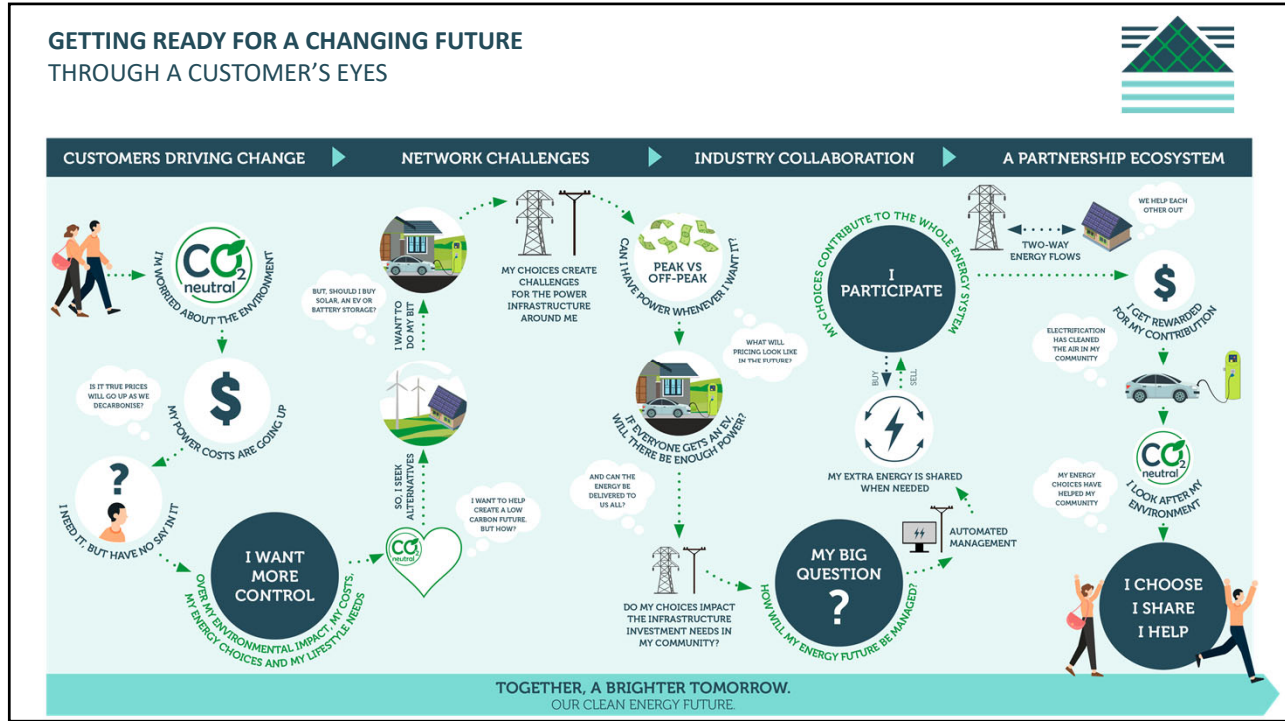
GETTING READY FOR A CHANGING FUTURE
THROUGH A CUSTOMER'S EYES

CUSTOMERS DRIVING CHANGE
NETWORK CHALLENGES
INDUSTRY COLLABORATION
A PARTNERSHIP ECOSYSTEM

$CO_2$ neutral
I'M WORRIED ABOUT THE ENVIRONMENT

IS IT TRUE PRICES WILL GO UP AS WE DECARBONISE?

$
MY POWER COSTS ARE GOING UP

?
I NEED IT, BUT HAVE NO SAY IN IT

I WANT MORE CONTROL
OVER MY ENVIRONMENTAL IMPACT, MY COSTS, MY ENERGY CHOICES AND MY LIFESTYLE NEEDS

$CO_2$ neutral

I WANT TO HELP CREATE A LOW CARBON FUTURE. BUT HOW?

SO, I SEEK ALTERNATIVES

I WANT TO DO MY BIT

BUT, SHOULD I BUY SOLAR, AN EV OR BATTERY STORAGE?

MY CHOICES CREATE CHALLENGES FOR THE POWER INFRASTRUCTURE AROUND ME

PEAK VS OFF-PEAK
CAN I HAVE POWER WHENEVER I WANT IT?

WHAT WILL PRICING LOOK LIKE IN THE FUTURE?

IF EVERYONE GETS AN EV, WILL THERE BE ENOUGH POWER?

AND CAN THE ENERGY BE DELIVERED TO US ALL?

DO MY CHOICES IMPACT THE INFRASTRUCTURE INVESTMENT NEEDS IN MY COMMUNITY?

MY BIG QUESTION
?
HOW WILL MY ENERGY FUTURE BE MANAGED?

AUTOMATED MANAGEMENT

MY EXTRA ENERGY IS SHARED WHEN NEEDED

BUY
SELL

I PARTICIPATE
MY CHOICES CONTRIBUTE TO THE WHOLE ENERGY SYSTEM

TWO-WAY ENERGY FLOWS

WE HELP EACH OTHER OUT

$
I GET REWARDED FOR MY CONTRIBUTION

ELECTRIFICATION HAS CLEANED THE AIR IN MY COMMUNITY

$CO_2$ neutral
I LOOK AFTER MY ENVIRONMENT

MY ENERGY CHOICES HAVE HELPED MY COMMUNITY

I CHOOSE
I SHARE
I HELP

TOGETHER, A BRIGHTER TOMORROW.
OUR CLEAN ENERGY FUTURE.